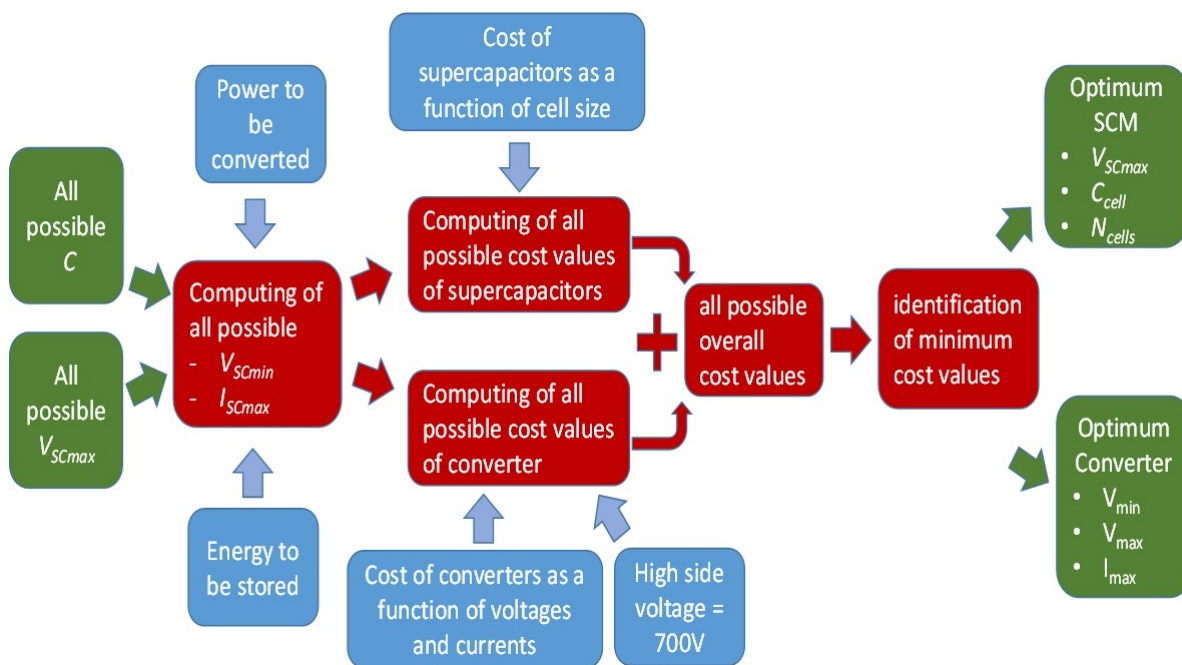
Cost of supercapacitors as a function of cell size

Power to be converted

All possible $C$

All possible $V_{SCmax}$

Computing of all possible
- $V_{SCmin}$
- $I_{SCmax}$

Computing of all possible cost values of supercapacitors

+

Computing of all possible cost values of converter

all possible overall cost values

identification of minimum cost values

Optimum SCM
- $V_{SCmax}$
- $C_{cell}$
- $N_{cells}$

Optimum Converter
- $V_{min}$
- $V_{max}$
- $I_{max}$

Energy to be stored

Cost of converters as a function of voltages and currents

High side voltage = 700V